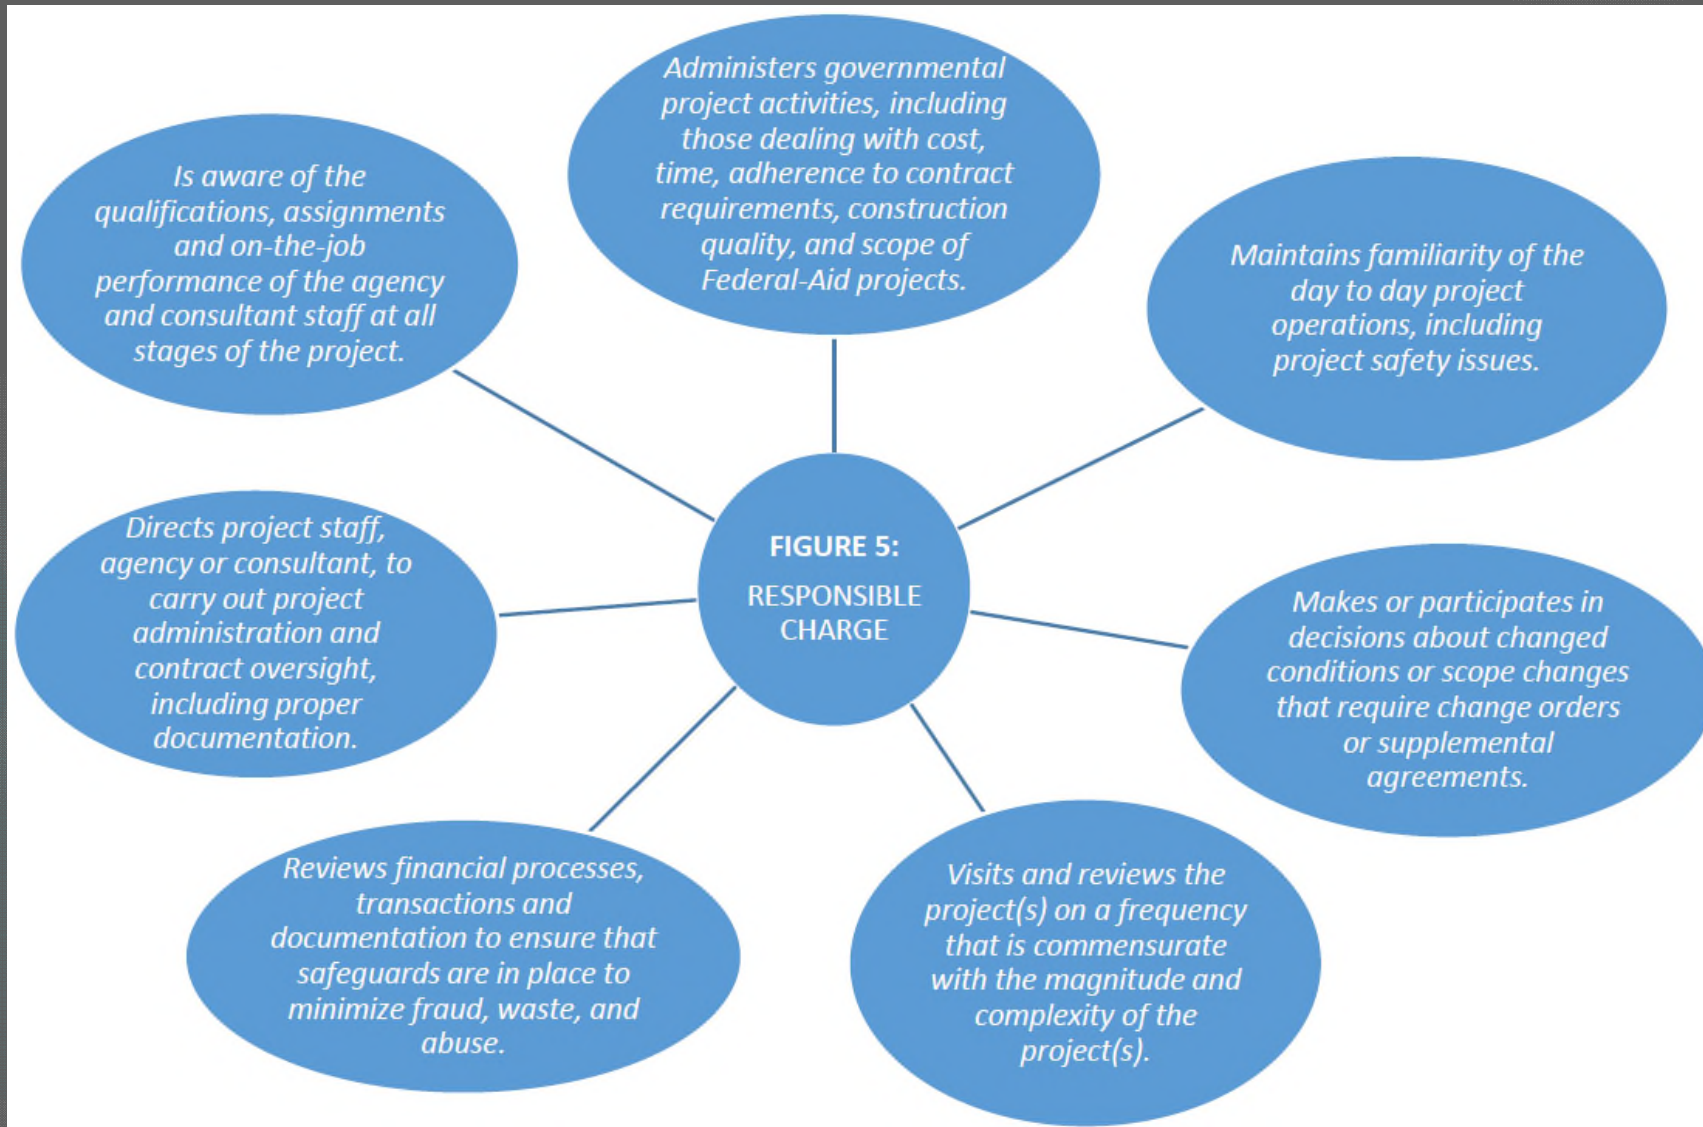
Administers governmental project activities, including those dealing with cost, time, adherence to contract requirements, construction quality, and scope of Federal-Aid projects.

Is aware of the qualifications, assignments and on-the-job performance of the agency and consultant staff at all stages of the project.

Maintains familiarity of the day to day project operations, including project safety issues.

FIGURE 5:

RESPONSIBLE CHARGE

Directs project staff, agency or consultant, to carry out project administration and contract oversight, including proper documentation.

Makes or participates in decisions about changed conditions or scope changes that require change orders or supplemental agreements.

Reviews financial processes, transactions and documentation to ensure that safeguards are in place to minimize fraud, waste, and abuse.

Visits and reviews the project(s) on a frequency that is commensurate with the magnitude and complexity of the project(s).